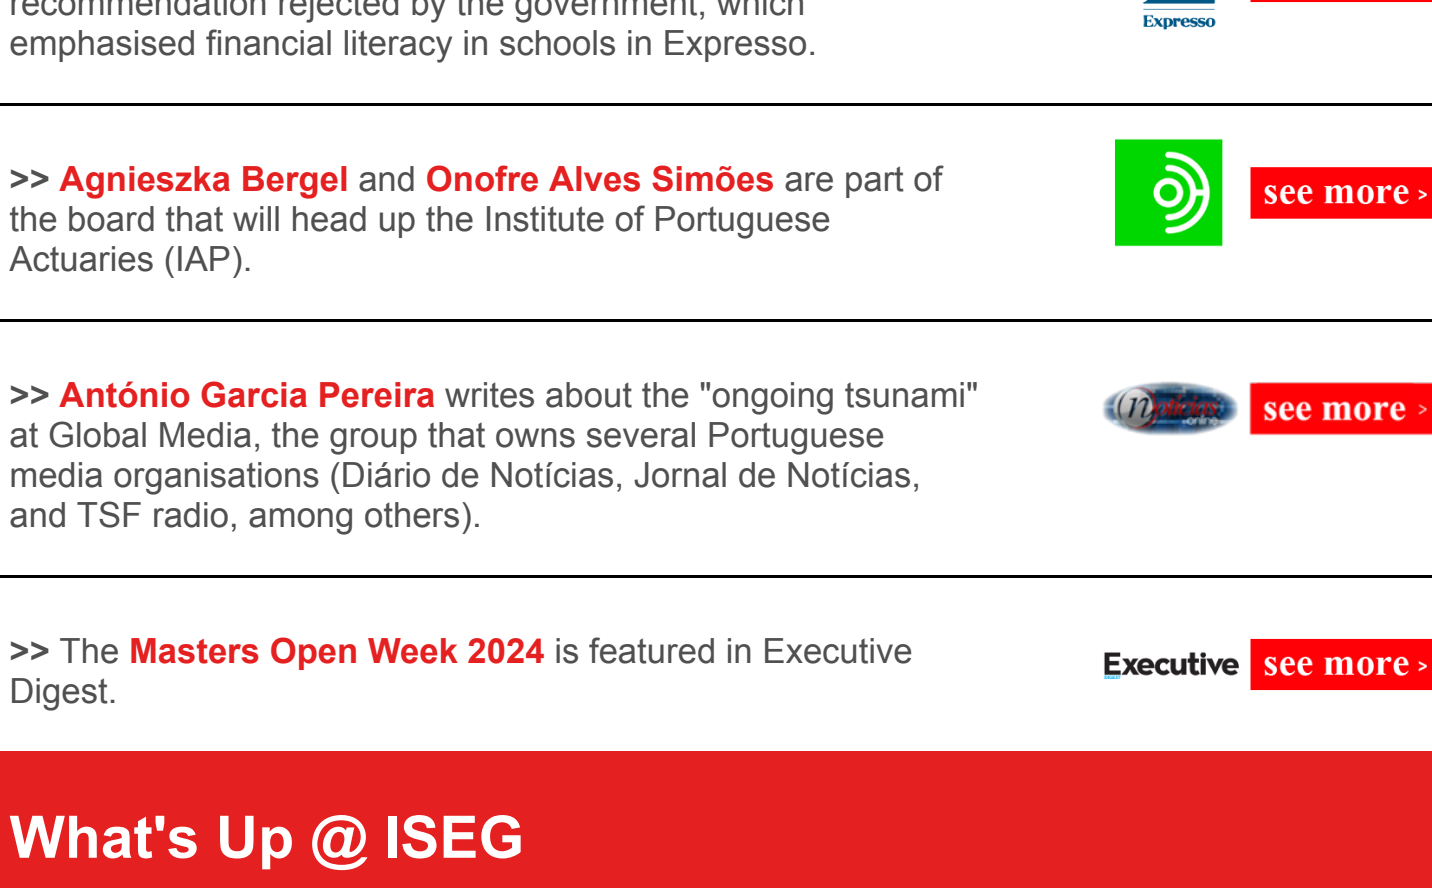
recommendation rejected by the government, which emphasised financial literacy in schools in Expresso.

Expresso

>> Agnieszka Bergel and Onofre Alves Simões are part of the board that will head up the Institute of Portuguese Actuaries (IAP).

see more >

>> António Garcia Pereira writes about the "ongoing tsunami" at Global Media, the group that owns several Portuguese media organisations (Diário de Notícias, Jornal de Notícias, and TSF radio, among others).

notícias online

see more >

>> The Masters Open Week 2024 is featured in Executive Digest.

Executive

see more >

What's Up @ ISEG